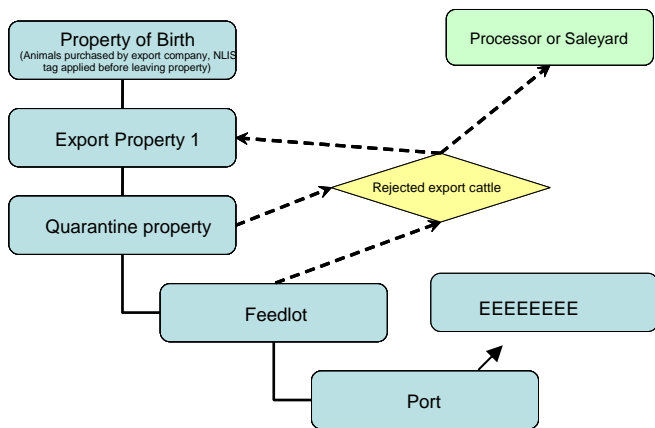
Property of Birth
(Animals purchased by export company, NLIS tag applied before leaving property)

Processor or Saleyard

Export Property 1

Rejected export cattle

Quarantine property

Feedlot

EEEEEEEE

Port